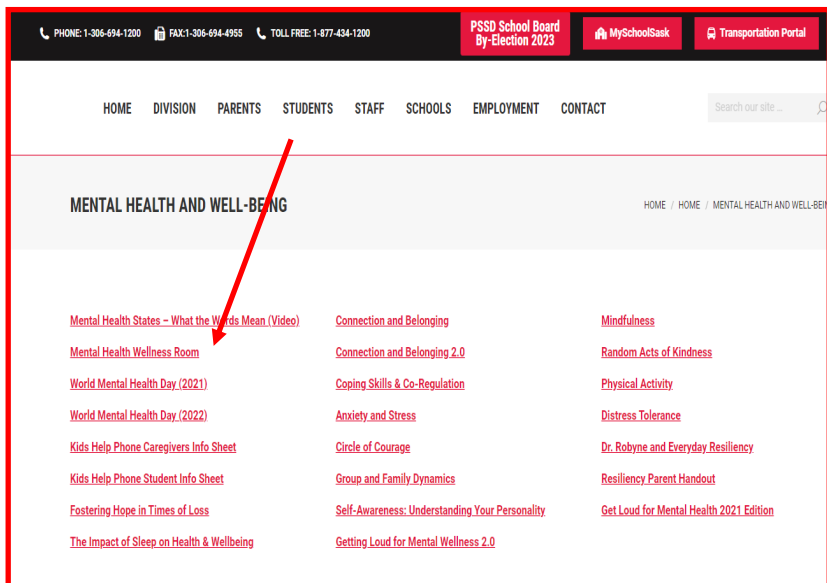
PHONE: 1-306-694-1200 FAX:1-306-694-4955 TOLL FREE: 1-877-434-1200

PSSD School Board By-Election 2023

MySchoolSask

Transportation Portal

HOME DIVISION PARENTS STUDENTS STAFF SCHOOLS EMPLOYMENT CONTACT

Search our site ...

MENTAL HEALTH AND WELL-BEING

HOME / HOME / MENTAL HEALTH AND WELL-BEI

Mental Health States – What the Words Mean (Video)

Mental Health Wellness Room

World Mental Health Day (2021)

World Mental Health Day (2022)

Kids Help Phone Caregivers Info Sheet

Kids Help Phone Student Info Sheet

Fostering Hope in Times of Loss

The Impact of Sleep on Health & Wellbeing

Connection and Belonging

Connection and Belonging 2.0

Coping Skills & Co-Regulation

Anxiety and Stress

Circle of Courage

Group and Family Dynamics

Self-Awareness: Understanding Your Personality

Getting Loud for Mental Wellness 2.0

Mindfulness

Random Acts of Kindness

Physical Activity

Distress Tolerance

Dr. Robyne and Everyday Resiliency

Resiliency Parent Handout

Get Loud for Mental Health 2021 Edition